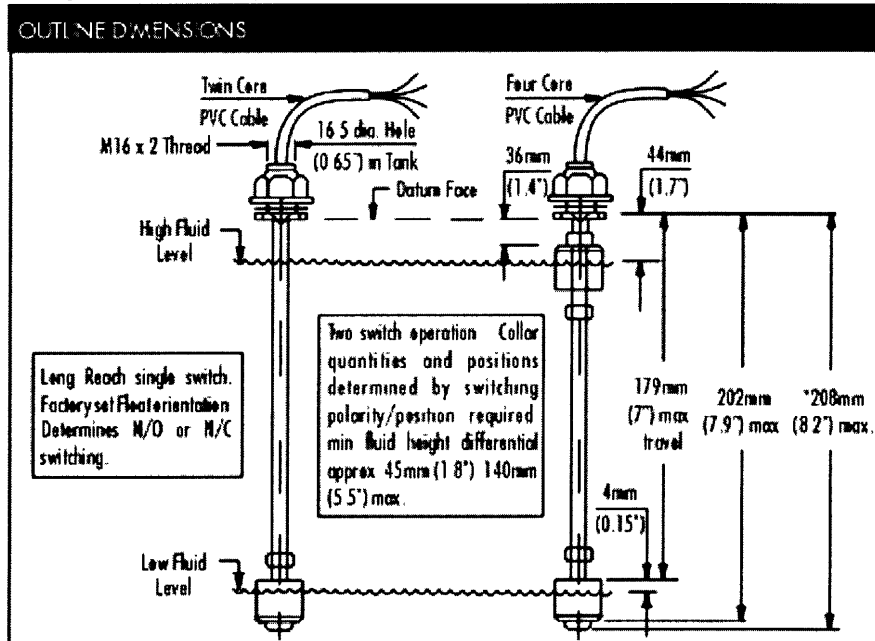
OUTLINE DIMENSIONS

Twin Core PVC Cable

M16 x 2 Thread

16 5 dia. Hole (0 65") in Tank

Four Core PVC Cable

36mm (1.4")

44mm (1.7")

Datum Face

High Fluid Level

Two switch operation Collar quantities and positions determined by switching polarity/position required min fluid height differential approx 45mm (1 8") 140mm (5 5") max.

Long Reach single switch. Factory set Float orientation Determines N/O or N/C switching.

179mm (7") max travel

202mm (7.9") max

*208mm (8 2") max.

4mm (0.15")

Low Fluid Level